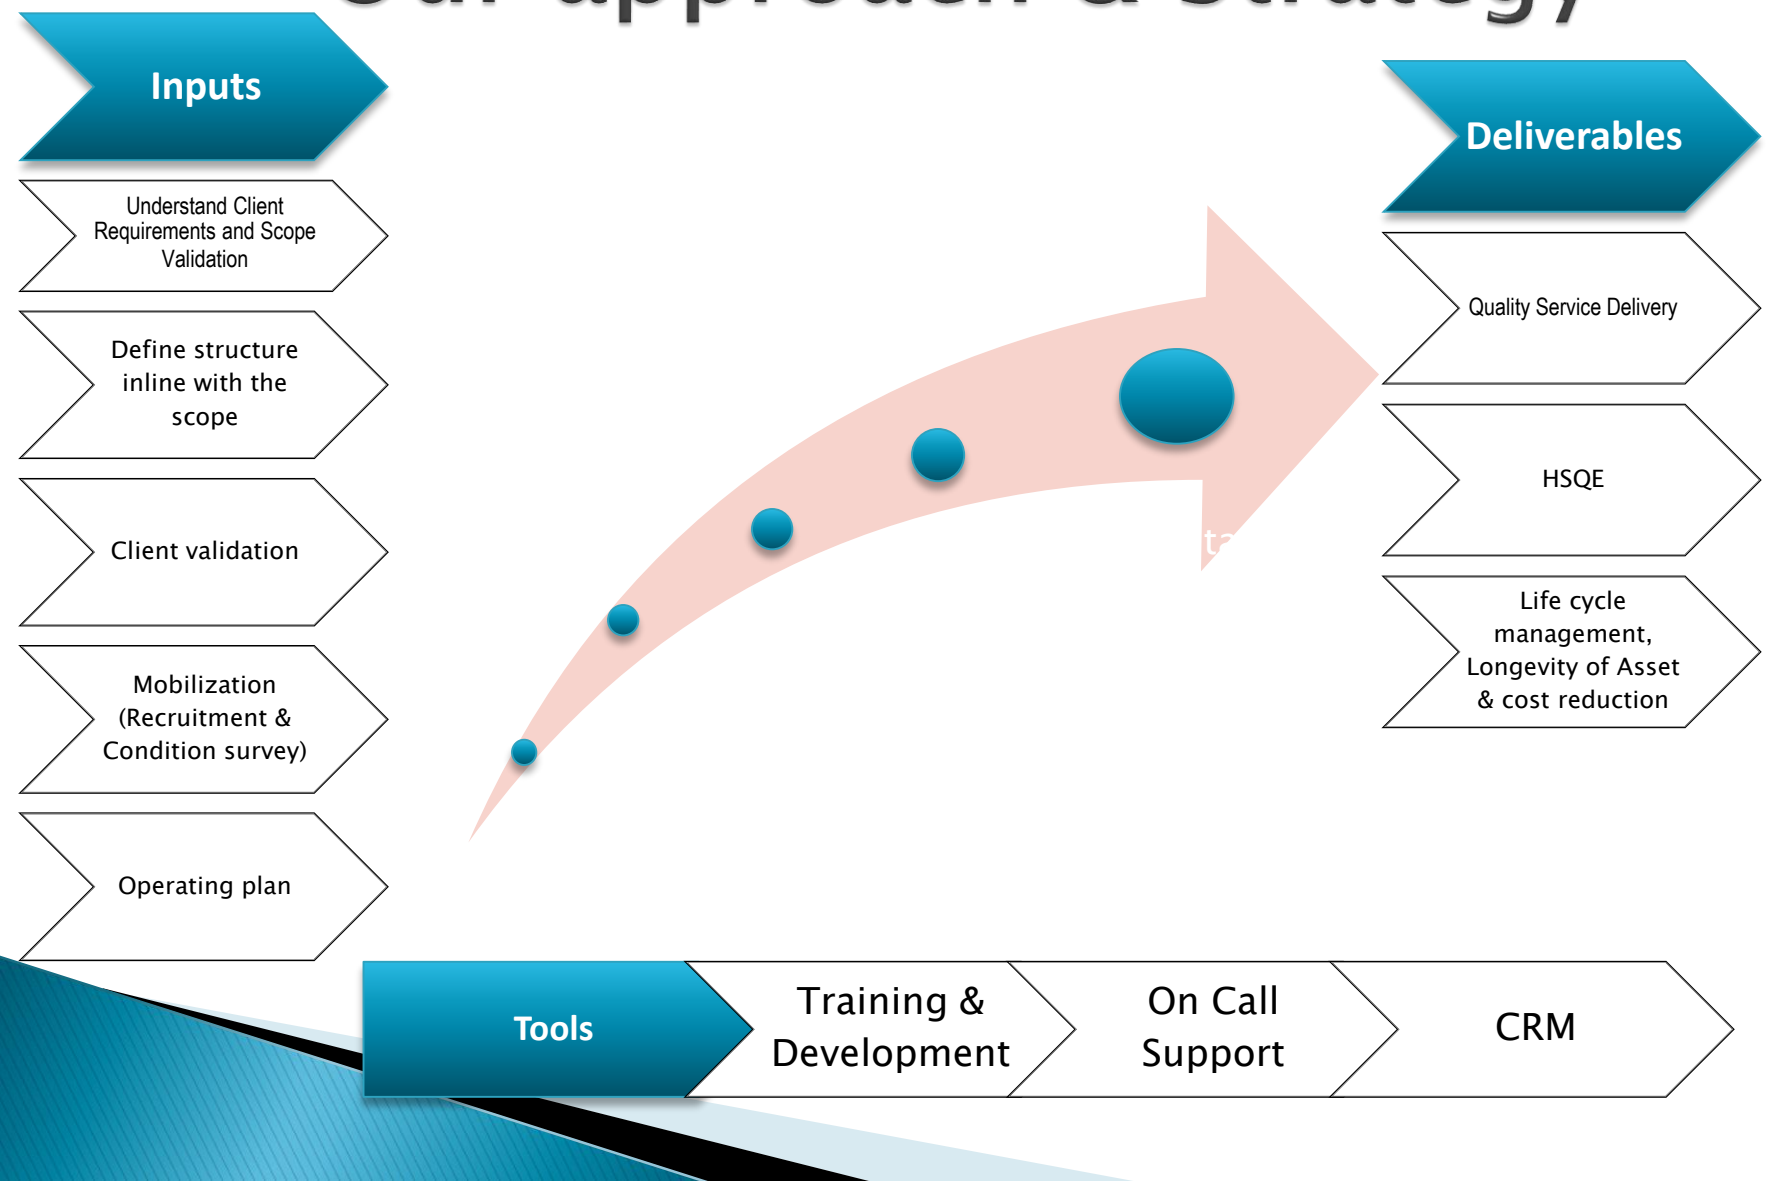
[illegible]

Inputs

Understand Client Requirements and Scope Validation

Define structure inline with the scope

Client validation

Mobilization (Recruitment & Condition survey)

Operating plan

Deliverables

Quality Service Delivery

HSQE

Life cycle management, Longevity of Asset & cost reduction

Tools

Training & Development

On Call Support

CRM